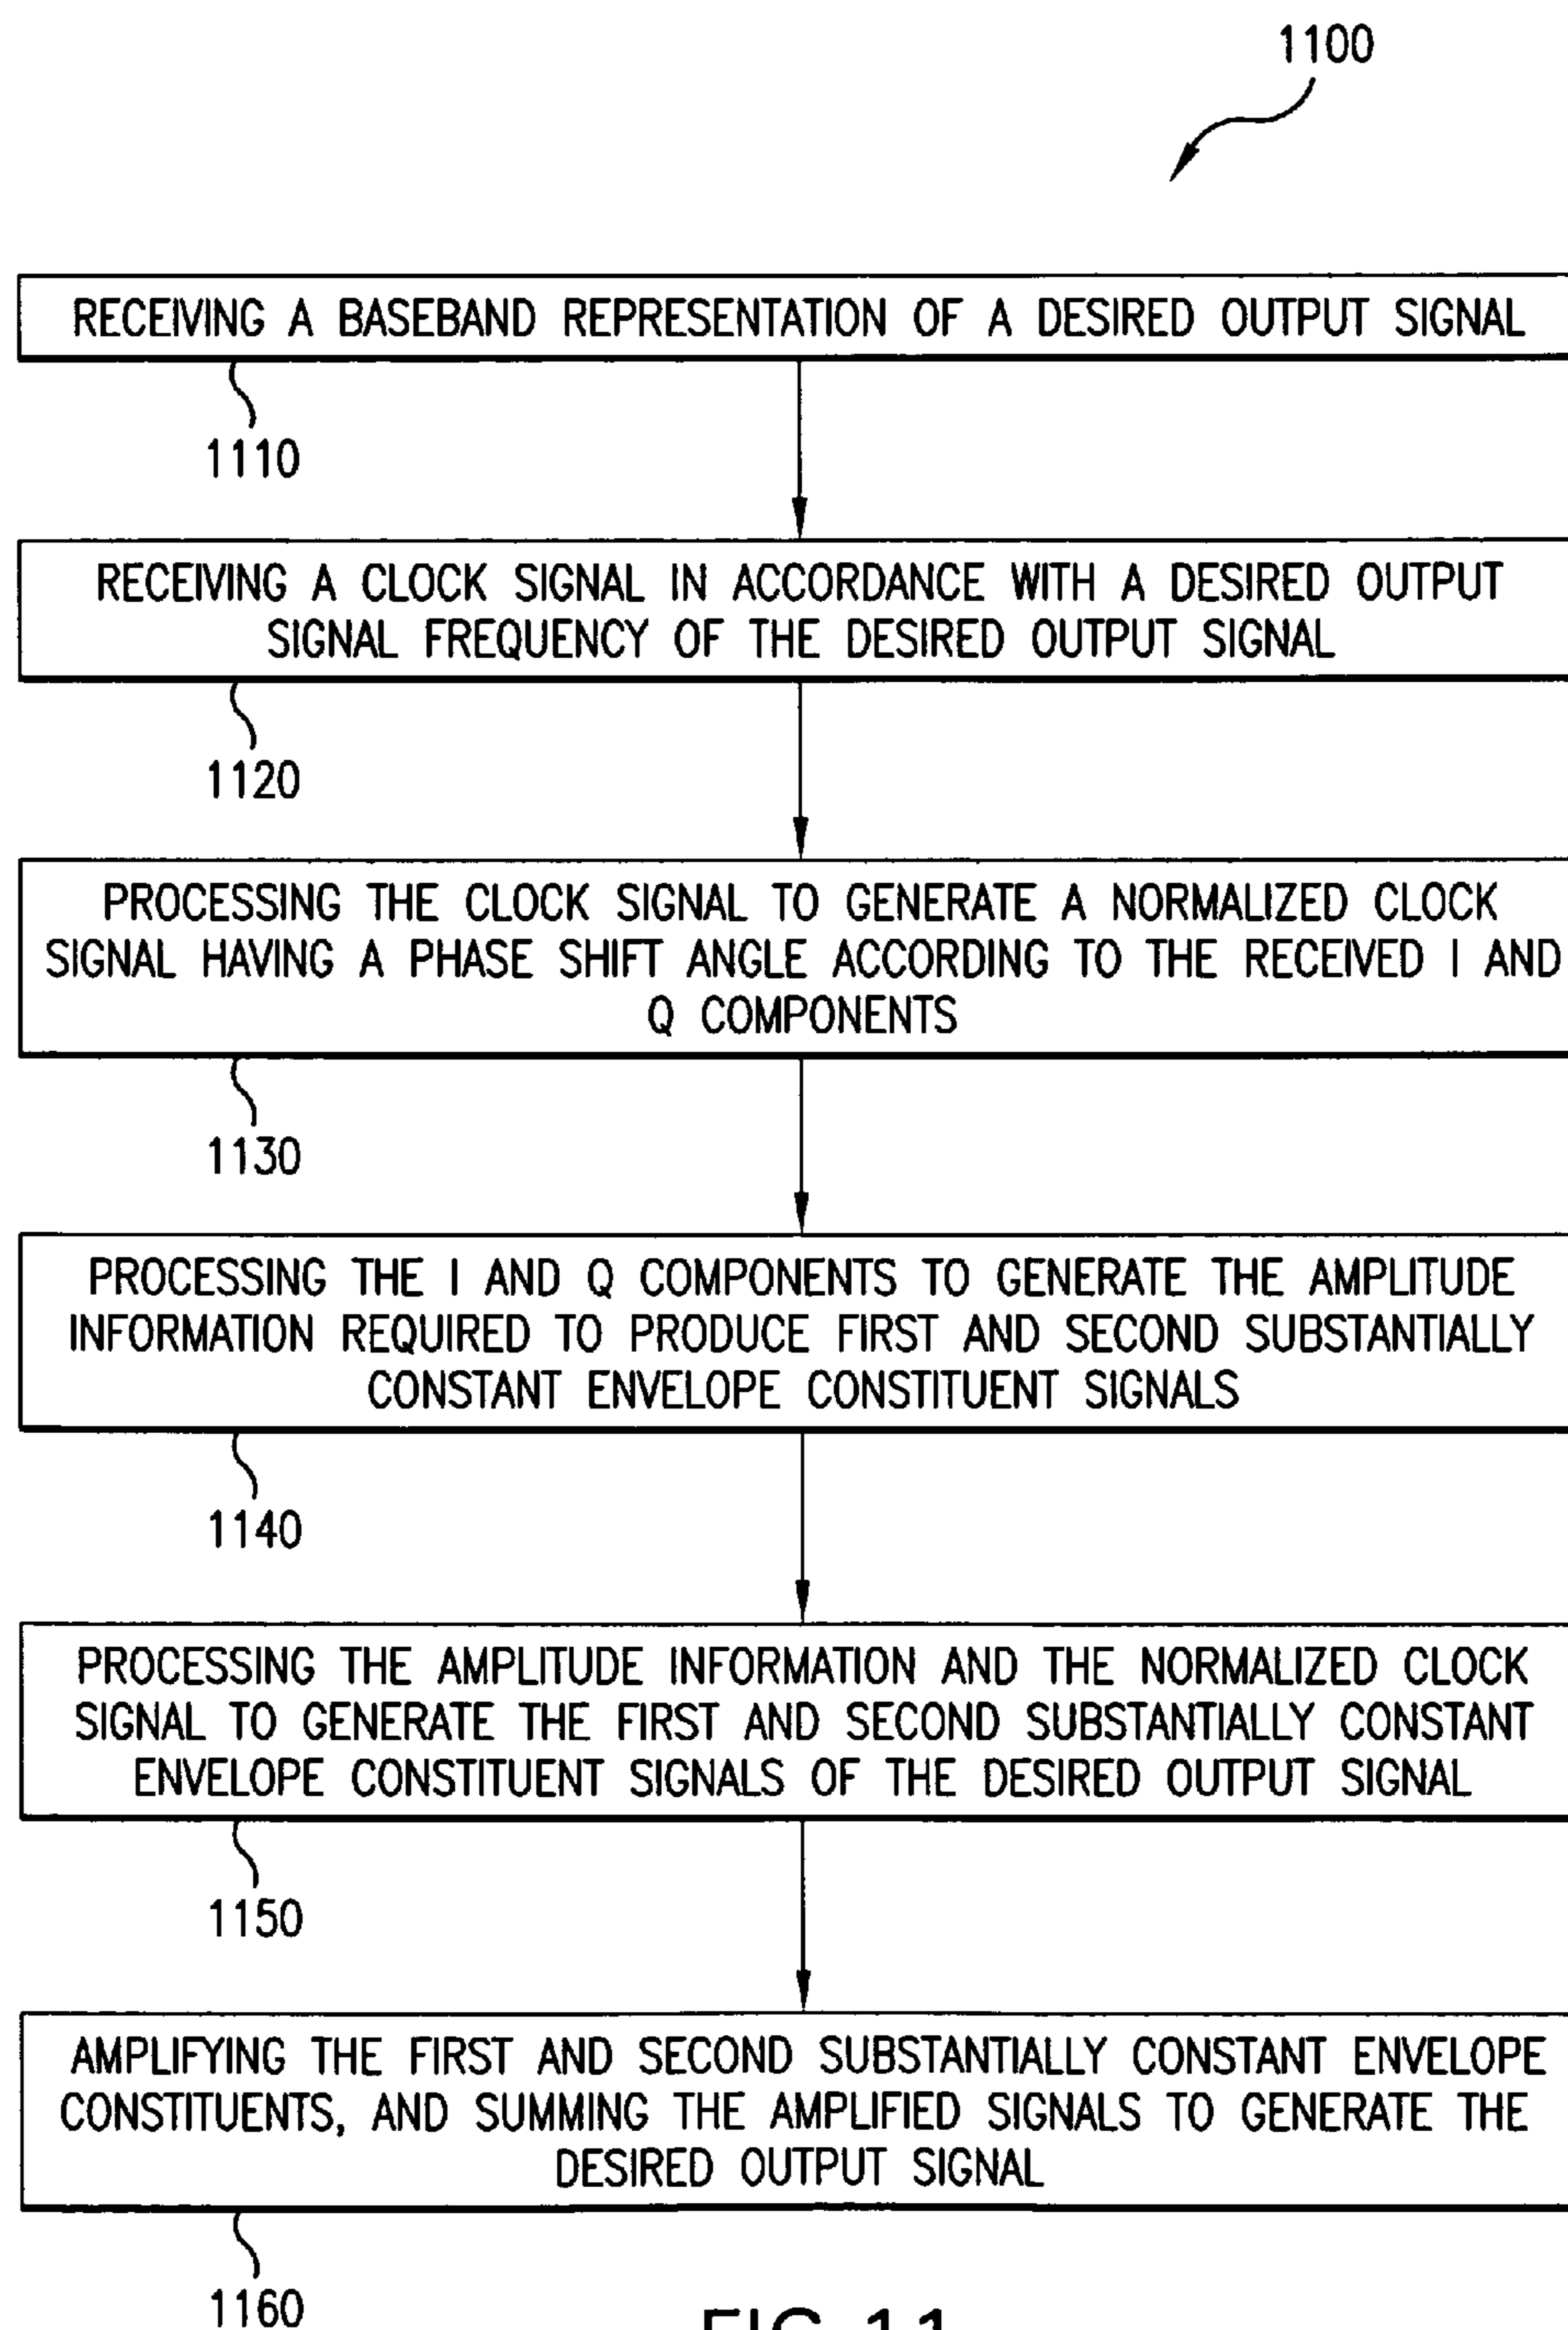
1100

RECEIVING A BASEBAND REPRESENTATION OF A DESIRED OUTPUT SIGNAL

1110

RECEIVING A CLOCK SIGNAL IN ACCORDANCE WITH A DESIRED OUTPUT SIGNAL FREQUENCY OF THE DESIRED OUTPUT SIGNAL

1120

PROCESSING THE CLOCK SIGNAL TO GENERATE A NORMALIZED CLOCK SIGNAL HAVING A PHASE SHIFT ANGLE ACCORDING TO THE RECEIVED I AND Q COMPONENTS

1130

PROCESSING THE I AND Q COMPONENTS TO GENERATE THE AMPLITUDE INFORMATION REQUIRED TO PRODUCE FIRST AND SECOND SUBSTANTIALLY CONSTANT ENVELOPE CONSTITUENT SIGNALS

1140

PROCESSING THE AMPLITUDE INFORMATION AND THE NORMALIZED CLOCK SIGNAL TO GENERATE THE FIRST AND SECOND SUBSTANTIALLY CONSTANT ENVELOPE CONSTITUENT SIGNALS OF THE DESIRED OUTPUT SIGNAL

1150

AMPLIFYING THE FIRST AND SECOND SUBSTANTIALLY CONSTANT ENVELOPE CONSTITUENTS, AND SUMMING THE AMPLIFIED SIGNALS TO GENERATE THE DESIRED OUTPUT SIGNAL

1160

FIG. 11